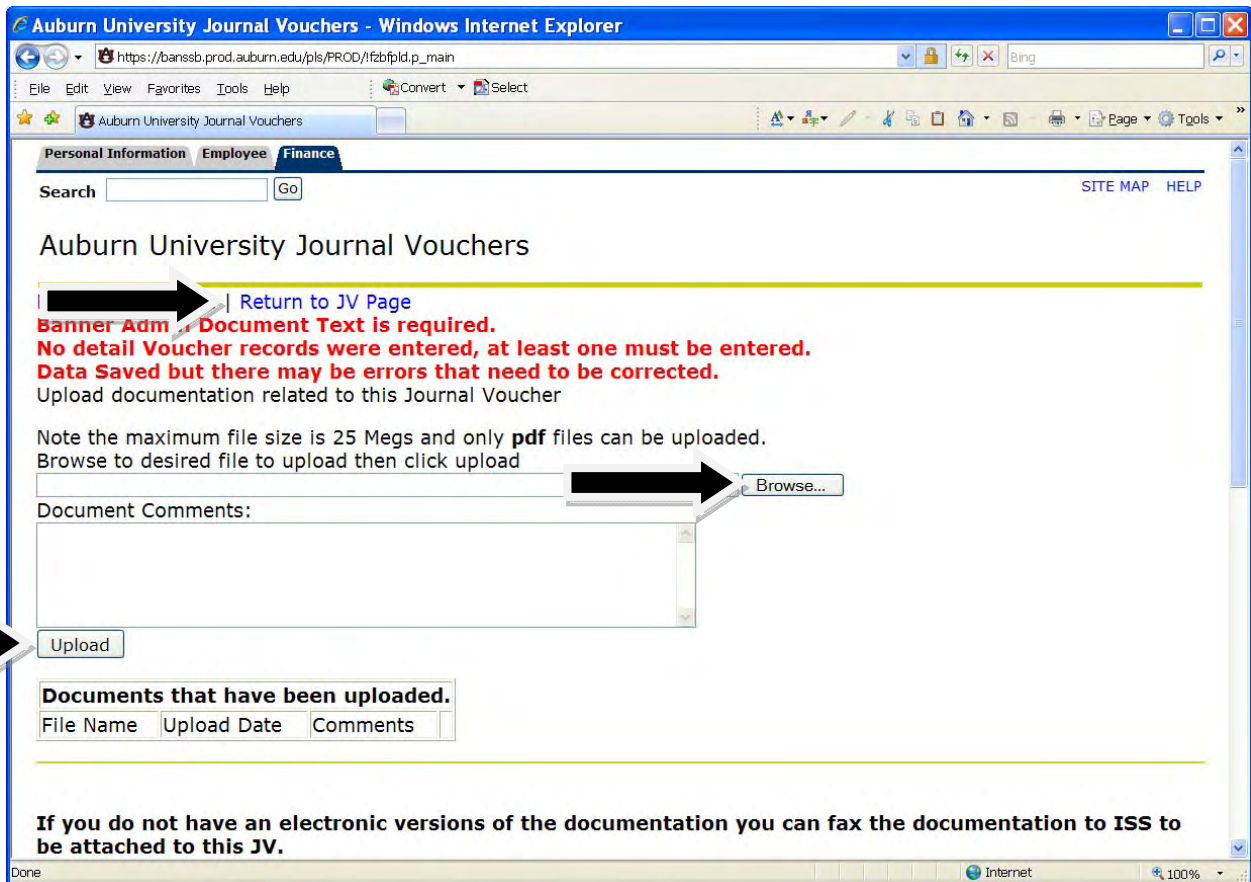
Auburn University Journal Vouchers - Windows Internet Explorer

https://banssb.prod.auburn.edu/pls/PROD/!fzbfpld.p_main

Bing

File Edit View Favorites Tools Help

Convert Select

Auburn University Journal Vouchers

Page Tools

Personal Information Employee Finance

Search Go

SITE MAP HELP

Auburn University Journal Vouchers

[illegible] | Return to JV Page
Banner Adm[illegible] Document Text is required.
No detail Voucher records were entered, at least one must be entered.
Data Saved but there may be errors that need to be corrected.
Upload documentation related to this Journal Voucher

Note the maximum file size is 25 Megs and only **pdf** files can be uploaded.
Browse to desired file to upload then click upload

Browse...

Document Comments:

Upload

| Documents that have been uploaded. | | |
|---|---|---|
| File Name | Upload Date | Comments |

**If you do not have an electronic versions of the documentation you can fax the documentation to ISS to be attached to this JV.**

Done

Internet

100%